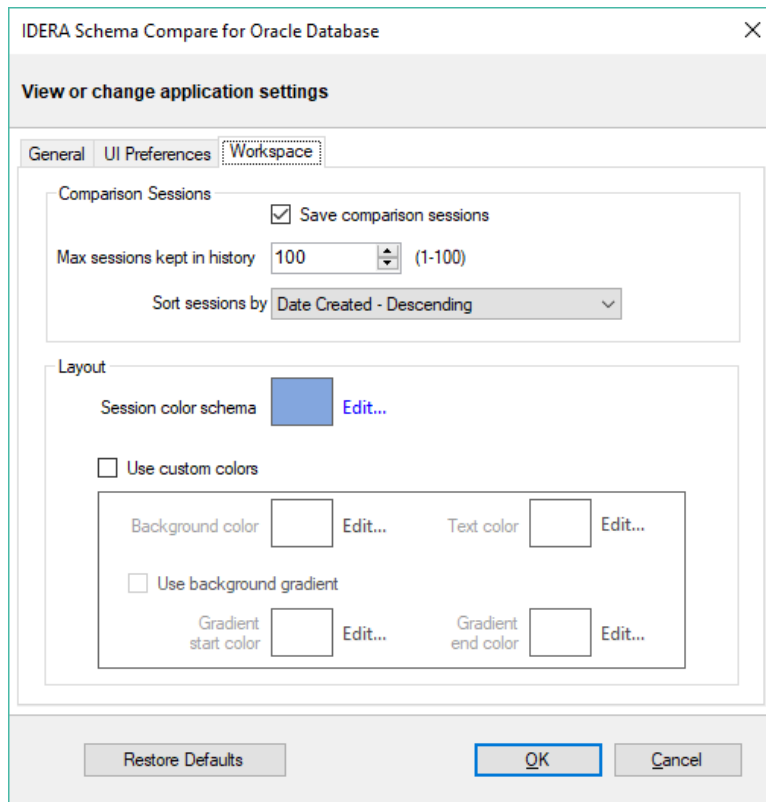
IDERA Schema Compare for Oracle Database

View or change application settings

General | UI Preferences | Workspace

Comparison Sessions

Save comparison sessions

Max sessions kept in history 100 (1-100)

Sort sessions by Date Created - Descending

Layout

Session color schema Edit...

Use custom colors

Background color Edit... Text color Edit...

Use background gradient

Gradient start color Edit... Gradient end color Edit...

Restore Defaults

OK

Cancel